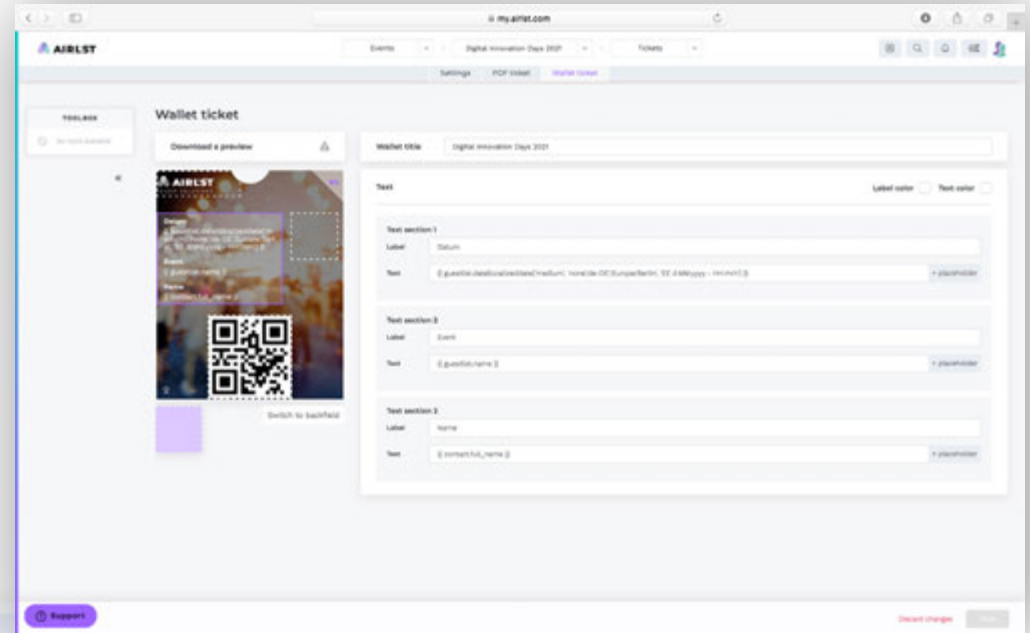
my.airlst.com

AIRLST

Events

Digital Innovation Days 2021

Tickets

Settings PDF ticket Wallet ticket

TOOLBOX

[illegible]

Wallet ticket

Download a preview

AIRLST

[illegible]

Switch to backfield

Wallet title Digital Innovation Days 2021

Text

Label color Text color

Text section 1

Label Datum

Text {{ guestlist.date|localizeddate('medium', 'none','de-DE','Europe/Berlin', 'EE d.MM.yyyy - HH:mm') }}

+ placeholder

Text section 2

Label Event

Text {{ guestlist.name }}

+ placeholder

Text section 3

Label Name

Text {{ contact.full_name }}

+ placeholder

Support

Discard changes

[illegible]